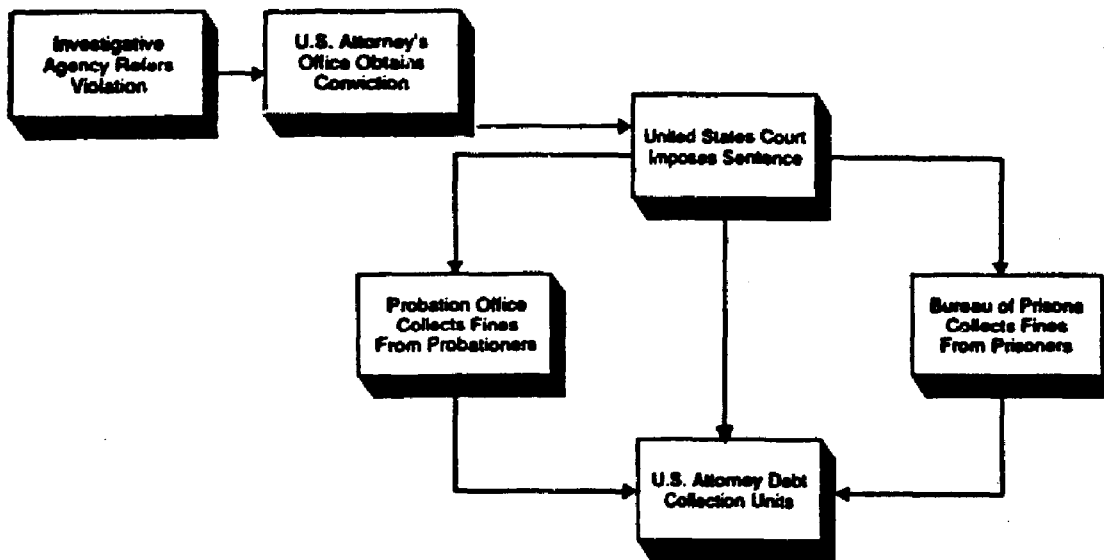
Investigative Agency Refers Violation

U.S. Attorney's Office Obtains Conviction

United States Court Imposes Sentence

Probation Office Collects Fines From Probationers

Bureau of Prisons Collects Fines From Prisoners

U.S. Attorney Debt Collection Units